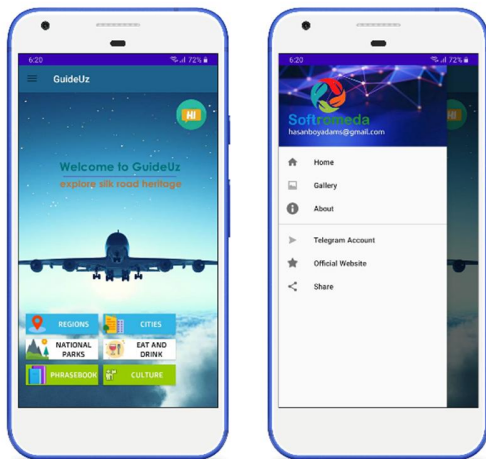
6:20 72%

GuideUz

HI

Welcome to GuideUz
explore silk road heritage

REGIONS
CITIES
NATIONAL PARKS
EAT AND DRINK
PHRASEBOOK
CULTURE

6:20 72%

Softromeda
hasanboyadams@gmail.com

HI

Home
Gallery
About
Telegram Account
Official Website
Share